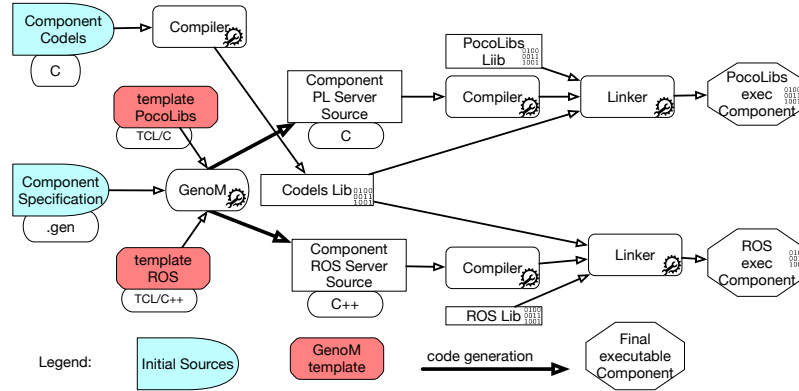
Component Codels

C

Compiler

template PocoLibs

TCL/C

Component Specification

.gen

GenoM

template ROS

TCL/C++

Component PL Server Source

C

PocoLibs Liib

0100
0011
1001

Compiler

Linker

PocoLibs exec Component

Codels Lib

0100
0011
1001

Component ROS Server Source

C++

Compiler

Linker

ROS exec Component

ROS Lib

0100
0011
1001

Legend:

Initial Sources

GenoM template

code generation

Final executable Component